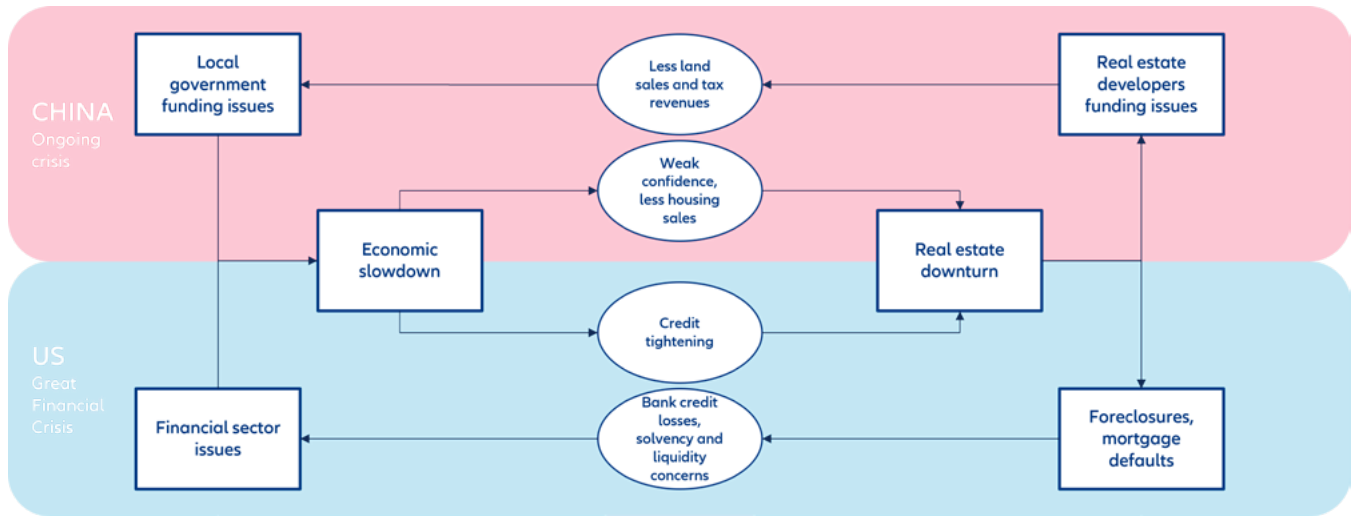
CHINA
Ongoing crisis

Local government funding issues

Less land sales and tax revenues

Real estate developers funding issues

Weak confidence, less housing sales

Economic slowdown

Real estate downturn

Credit tightening

US
Great Financial Crisis

Financial sector issues

Bank credit losses, solvency and liquidity concerns

Foreclosures, mortgage defaults